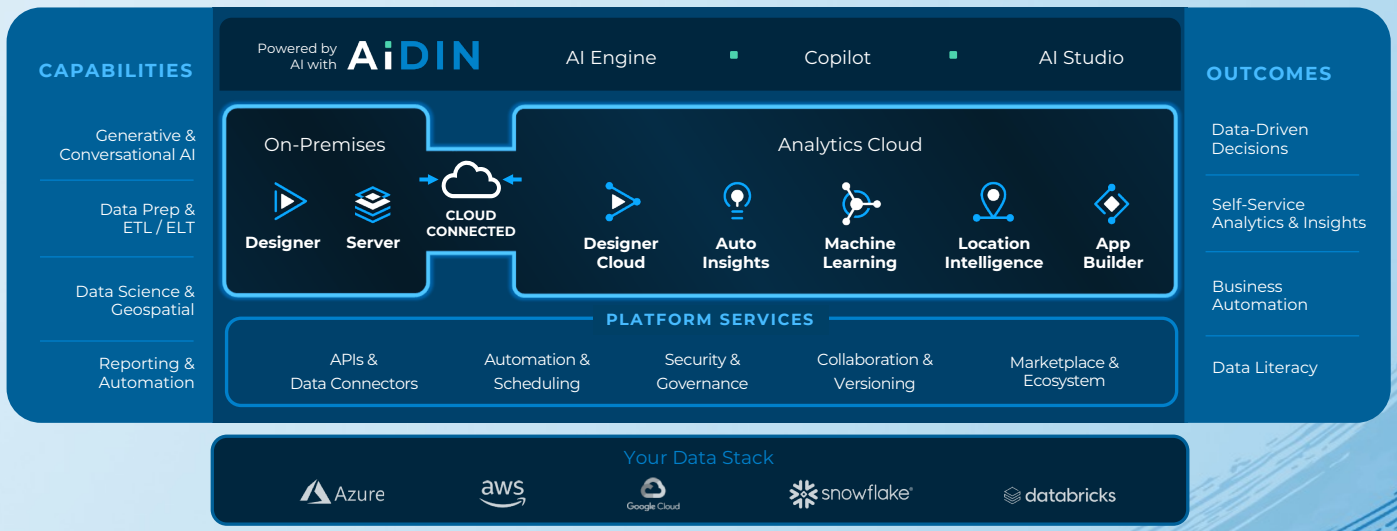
CAPABILITIES

Generative & Conversational AI

Data Prep & ETL / ELT

Data Science & Geospatial

Reporting & Automation

Powered by AI with AiDIN

AI Engine

Copilot

AI Studio

On-Premises

Designer

Server

CLOUD CONNECTED

Analytics Cloud

Designer Cloud

Auto Insights

Machine Learning

Location Intelligence

App Builder

PLATFORM SERVICES

APIs & Data Connectors

Automation & Scheduling

Security & Governance

Collaboration & Versioning

Marketplace & Ecosystem

OUTCOMES

Data-Driven Decisions

Self-Service Analytics & Insights

Business Automation

Data Literacy

Your Data Stack

Azure

aws

Google Cloud

snowflake®

databricks